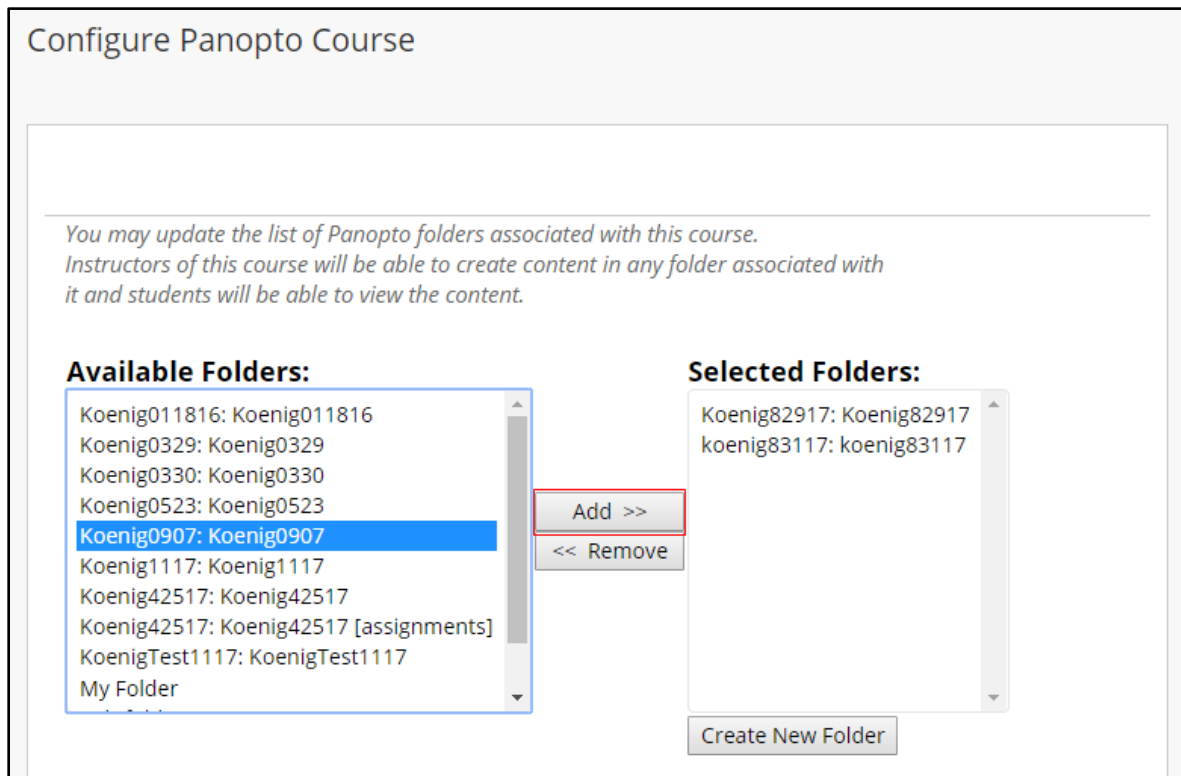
Configure Panopto Course

You may update the list of Panopto folders associated with this course. Instructors of this course will be able to create content in any folder associated with it and students will be able to view the content.

Available Folders:

Koenig011816: Koenig011816
Koenig0329: Koenig0329
Koenig0330: Koenig0330
Koenig0523: Koenig0523
Koenig0907: Koenig0907
Koenig1117: Koenig1117
Koenig42517: Koenig42517
Koenig42517: Koenig42517 [assignments]
KoenigTest1117: KoenigTest1117
My Folder
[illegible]

Add >>

<< Remove

Selected Folders:

Koenig82917: Koenig82917
koenig83117: koenig83117

Create New Folder